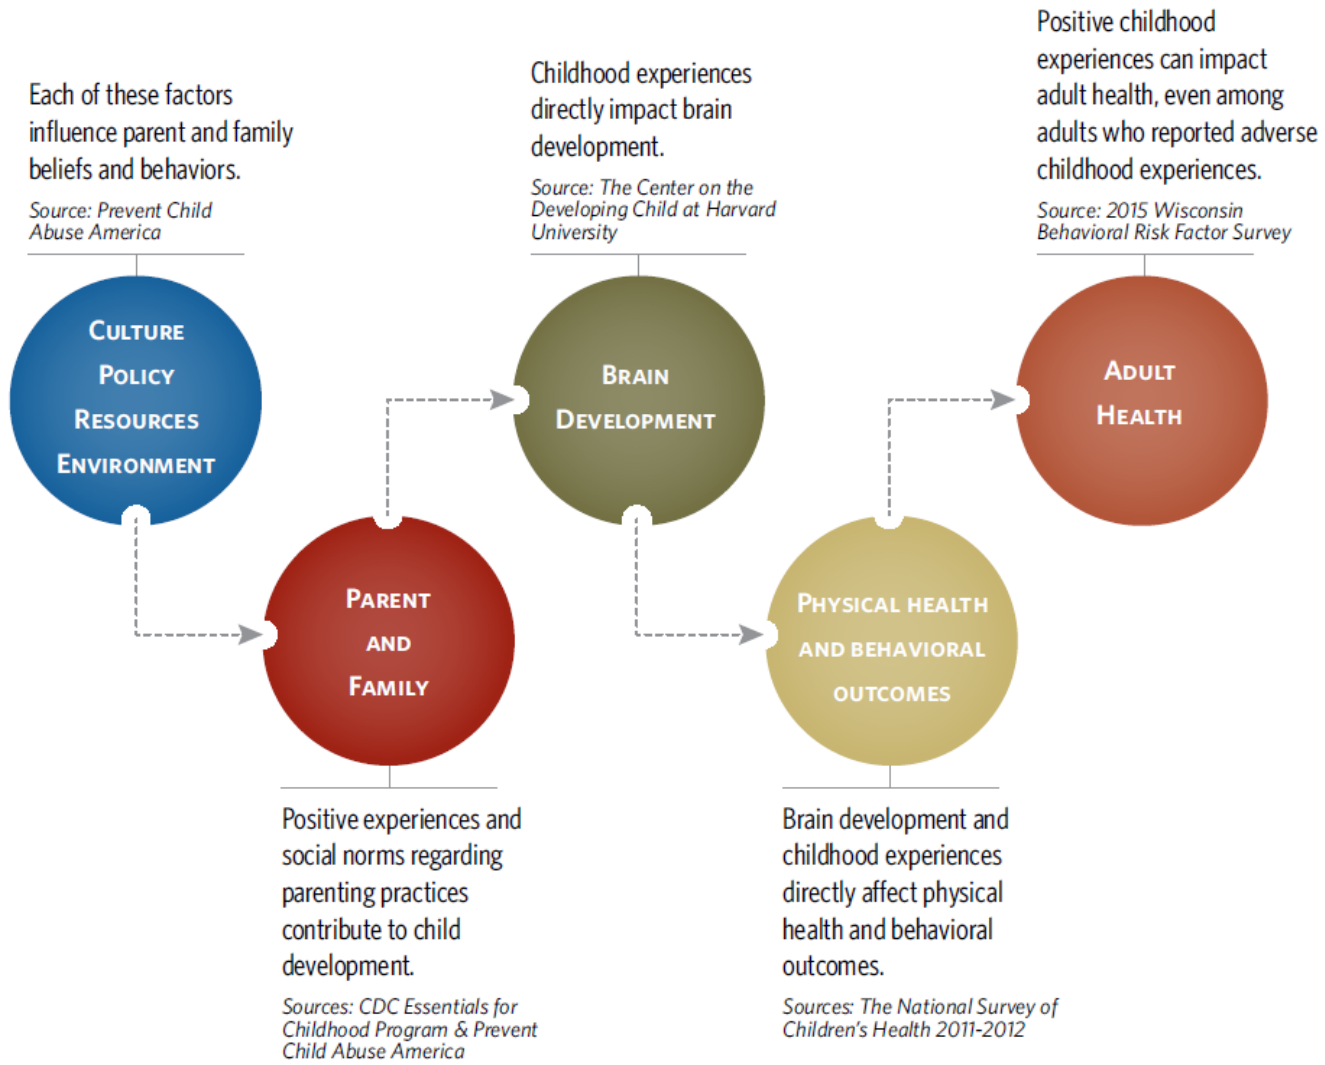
Each of these factors influence parent and family beliefs and behaviors.

Source: Prevent Child Abuse America

Culture
Policy
Resources
Environment

Parent
and
Family

Positive experiences and social norms regarding parenting practices contribute to child development.

Sources: CDC Essentials for Childhood Program & Prevent Child Abuse America

Childhood experiences directly impact brain development.

Source: The Center on the Developing Child at Harvard University

Brain
Development

Physical health
and behavioral
outcomes

Brain development and childhood experiences directly affect physical health and behavioral outcomes.

Sources: The National Survey of Children's Health 2011-2012

Positive childhood experiences can impact adult health, even among adults who reported adverse childhood experiences.

Source: 2015 Wisconsin Behavioral Risk Factor Survey

Adult
Health